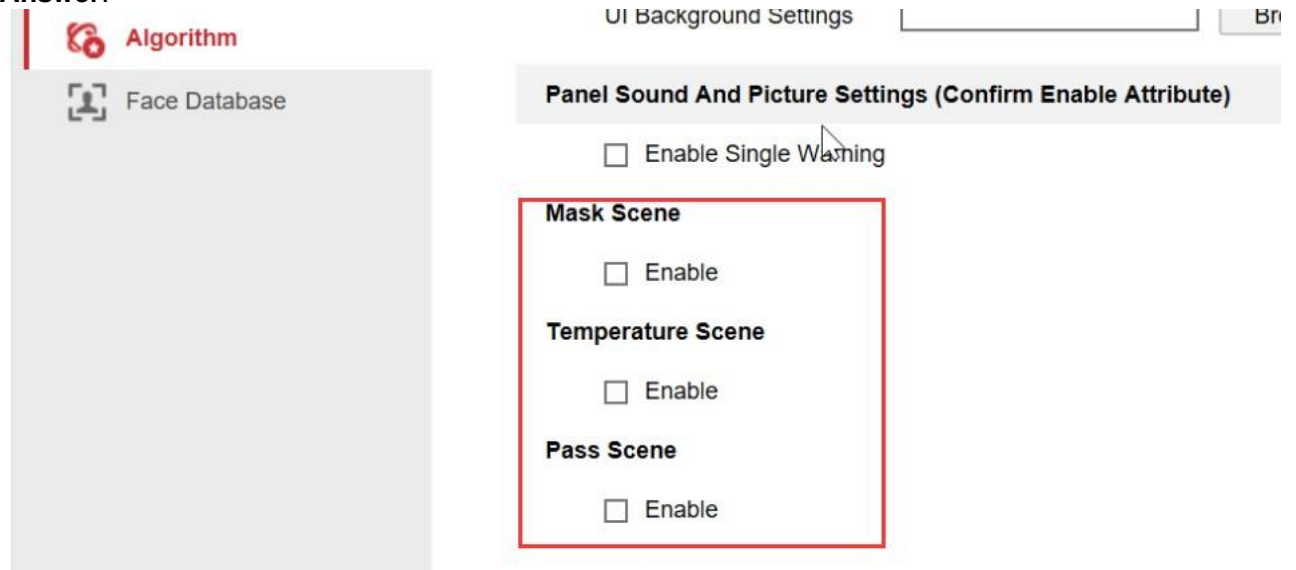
Answer:

Algorithm

Face Database

UI Background Settings

Br

Panel Sound And Picture Settings (Confirm Enable Attribute)

Enable Single Warning

Mask Scene

Enable

Temperature Scene

Enable

Pass Scene

Enable